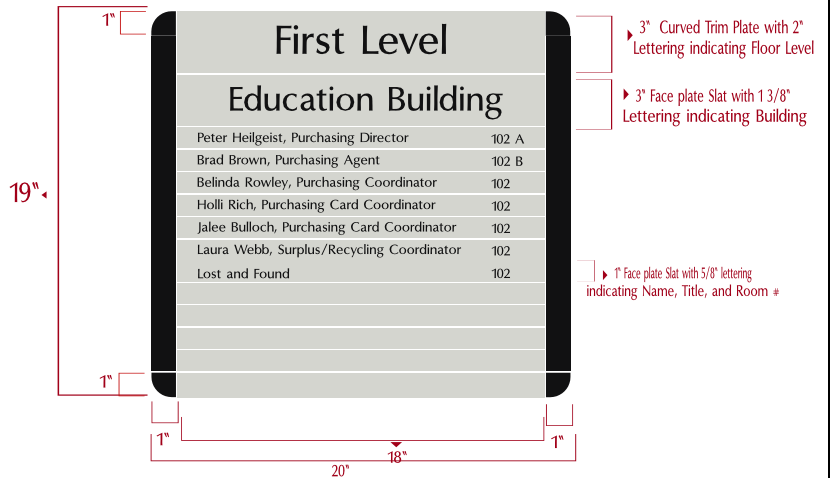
1"

First Level

3" Curved Trim Plate with 2" Lettering indicating Floor Level

Education Building

3" Face plate Slat with 1 3/8" Lettering indicating Building

19"

| Peter Heilgeist, Purchasing Director | 102 A |
|---|---|
| Brad Brown, Purchasing Agent | 102 B |
| Belinda Rowley, Purchasing Coordinator | 102 |
| Holli Rich, Purchasing Card Coordinator | 102 |
| Jalee Bulloch, Purchasing Card Coordinator | 102 |
| Laura Webb, Surplus/Recycling Coordinator | 102 |
| Lost and Found | 102 |

1" Face plate Slat with 5/8" lettering indicating Name, Title, and Room #

1"

1"

18"

1"

20"